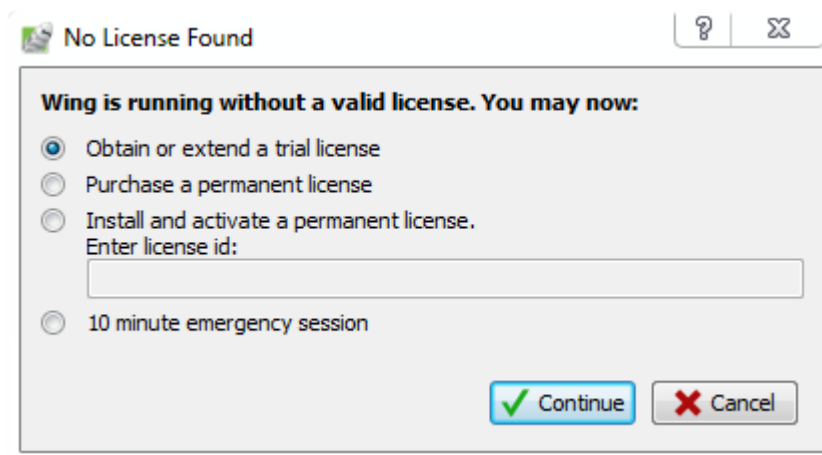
No License Found

?

Wing is running without a valid license. You may now:

Obtain or extend a trial license

Purchase a permanent license

Install and activate a permanent license.
Enter license id:

10 minute emergency session

Continue

Cancel